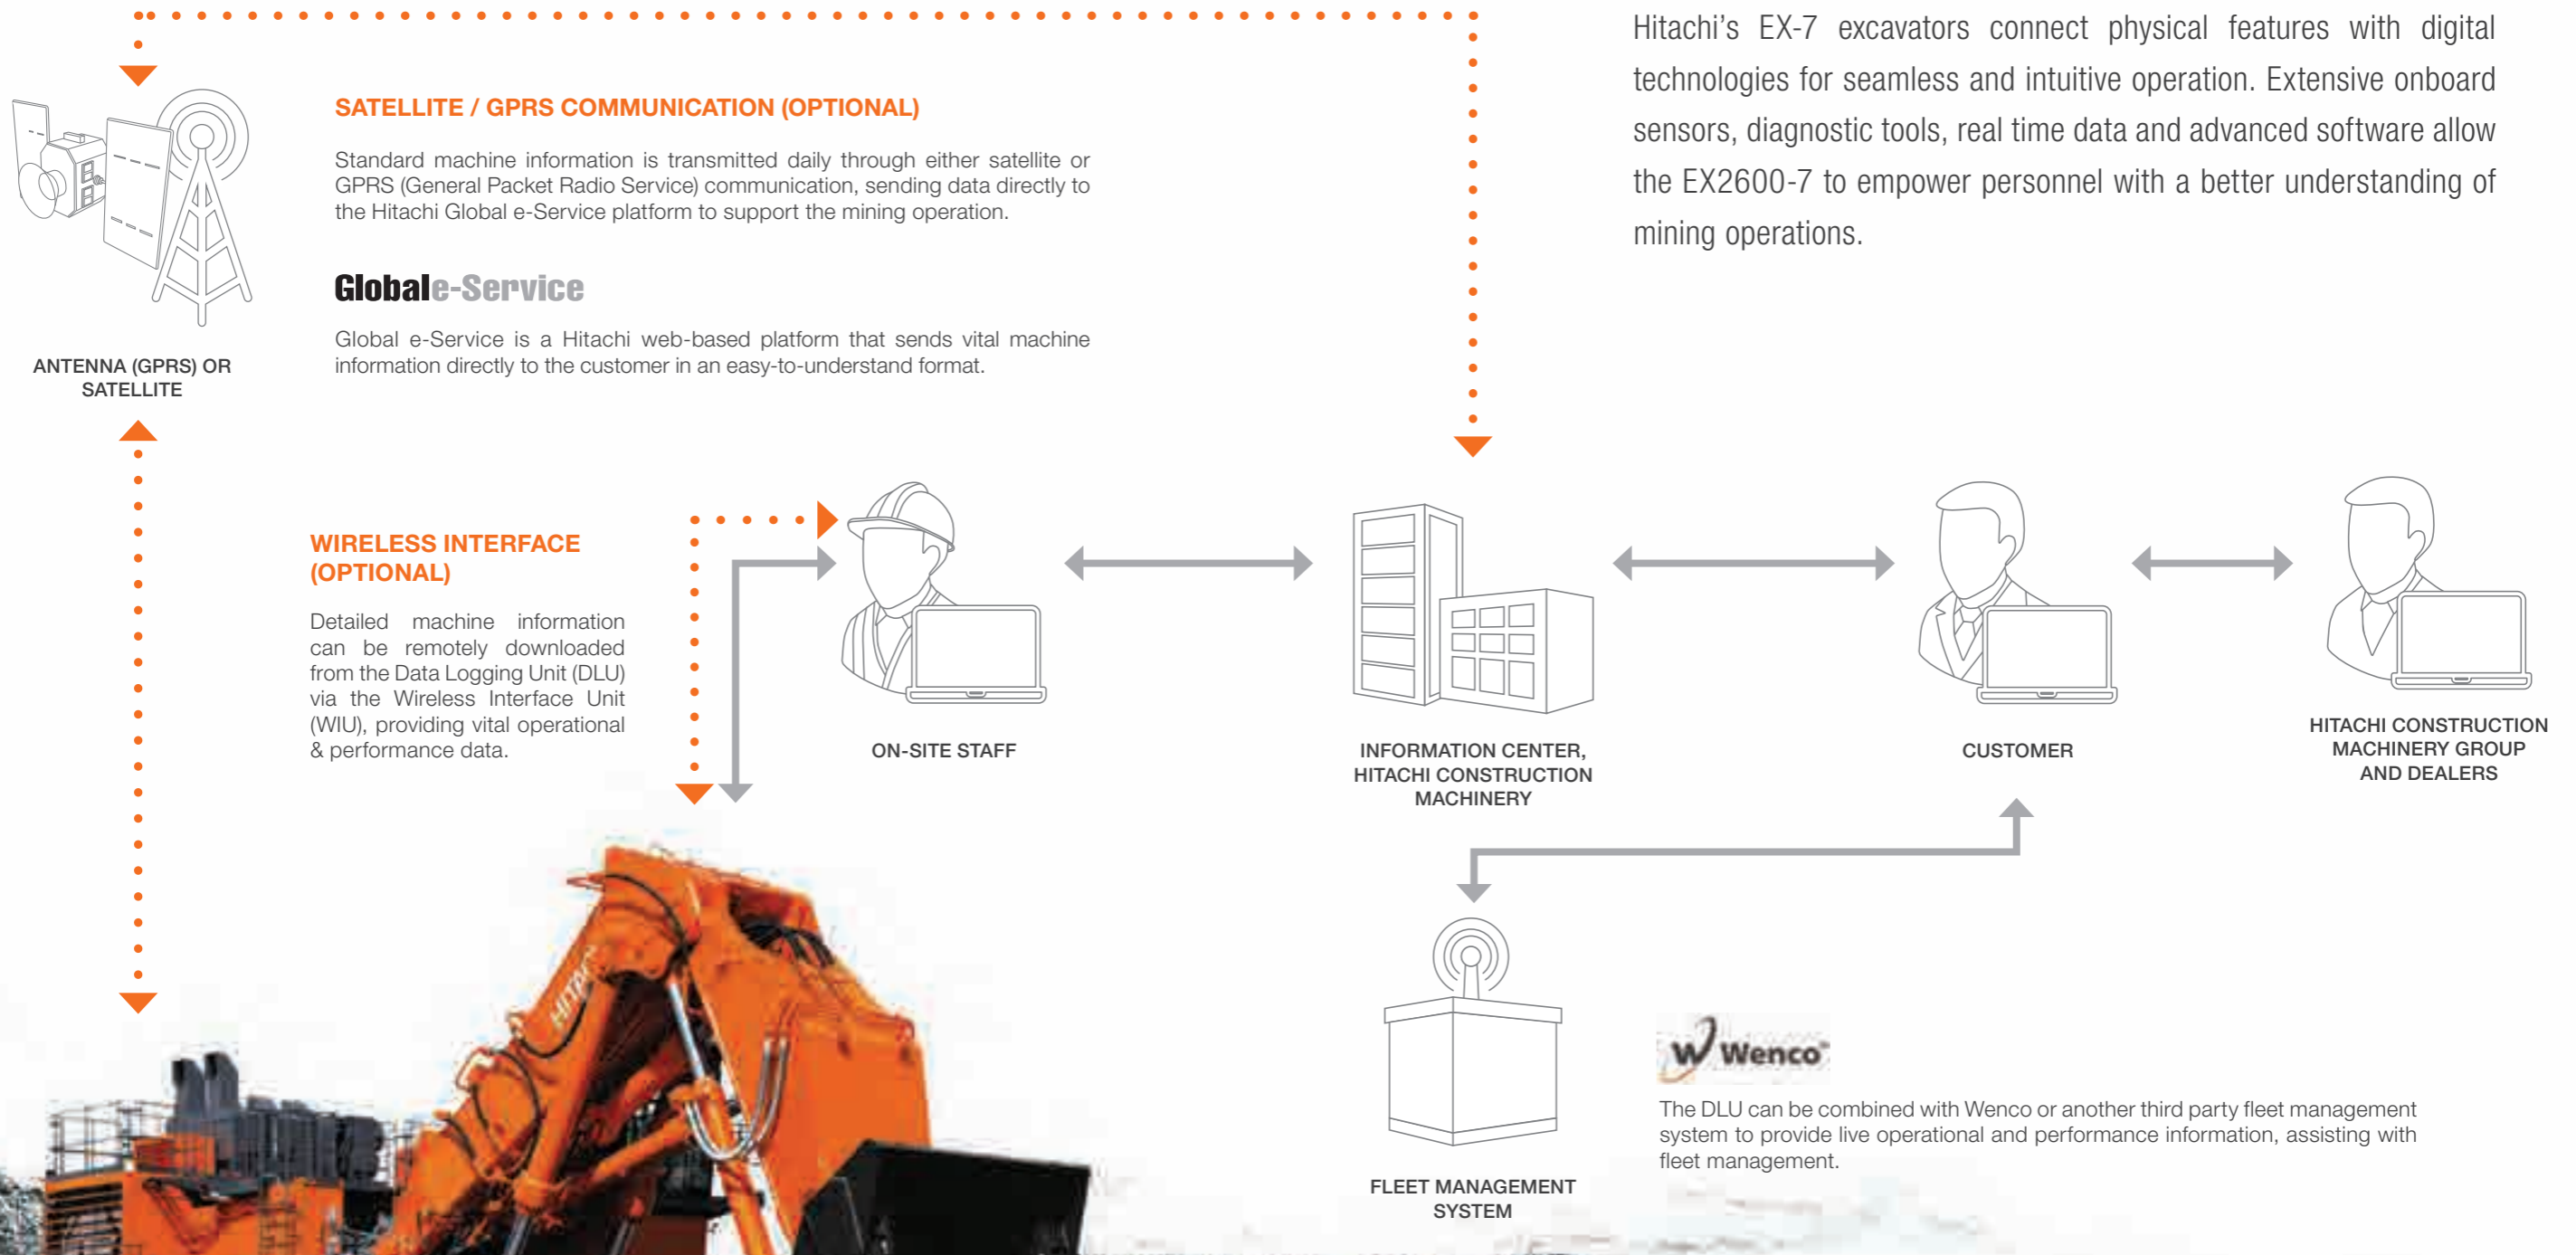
Hitachi's EX-7 excavators connect physical features with digital technologies for seamless and intuitive operation. Extensive onboard sensors, diagnostic tools, real time data and advanced software allow the EX2600-7 to empower personnel with a better understanding of mining operations.

SATELLITE / GPRS COMMUNICATION (OPTIONAL)

Standard machine information is transmitted daily through either satellite or GPRS (General Packet Radio Service) communication, sending data directly to the Hitachi Global e-Service platform to support the mining operation.

Globale-Service

Global e-Service is a Hitachi web-based platform that sends vital machine information directly to the customer in an easy-to-understand format.

ANTENNA (GPRS) OR SATELLITE

WIRELESS INTERFACE (OPTIONAL)

Detailed machine information can be remotely downloaded from the Data Logging Unit (DLU) via the Wireless Interface Unit (WIU), providing vital operational & performance data.

ON-SITE STAFF

INFORMATION CENTER, HITACHI CONSTRUCTION MACHINERY

CUSTOMER

HITACHI CONSTRUCTION MACHINERY GROUP AND DEALERS

FLEET MANAGEMENT SYSTEM

Wenco

The DLU can be combined with Wenco or another third party fleet management system to provide live operational and performance information, assisting with fleet management.

HITACHI